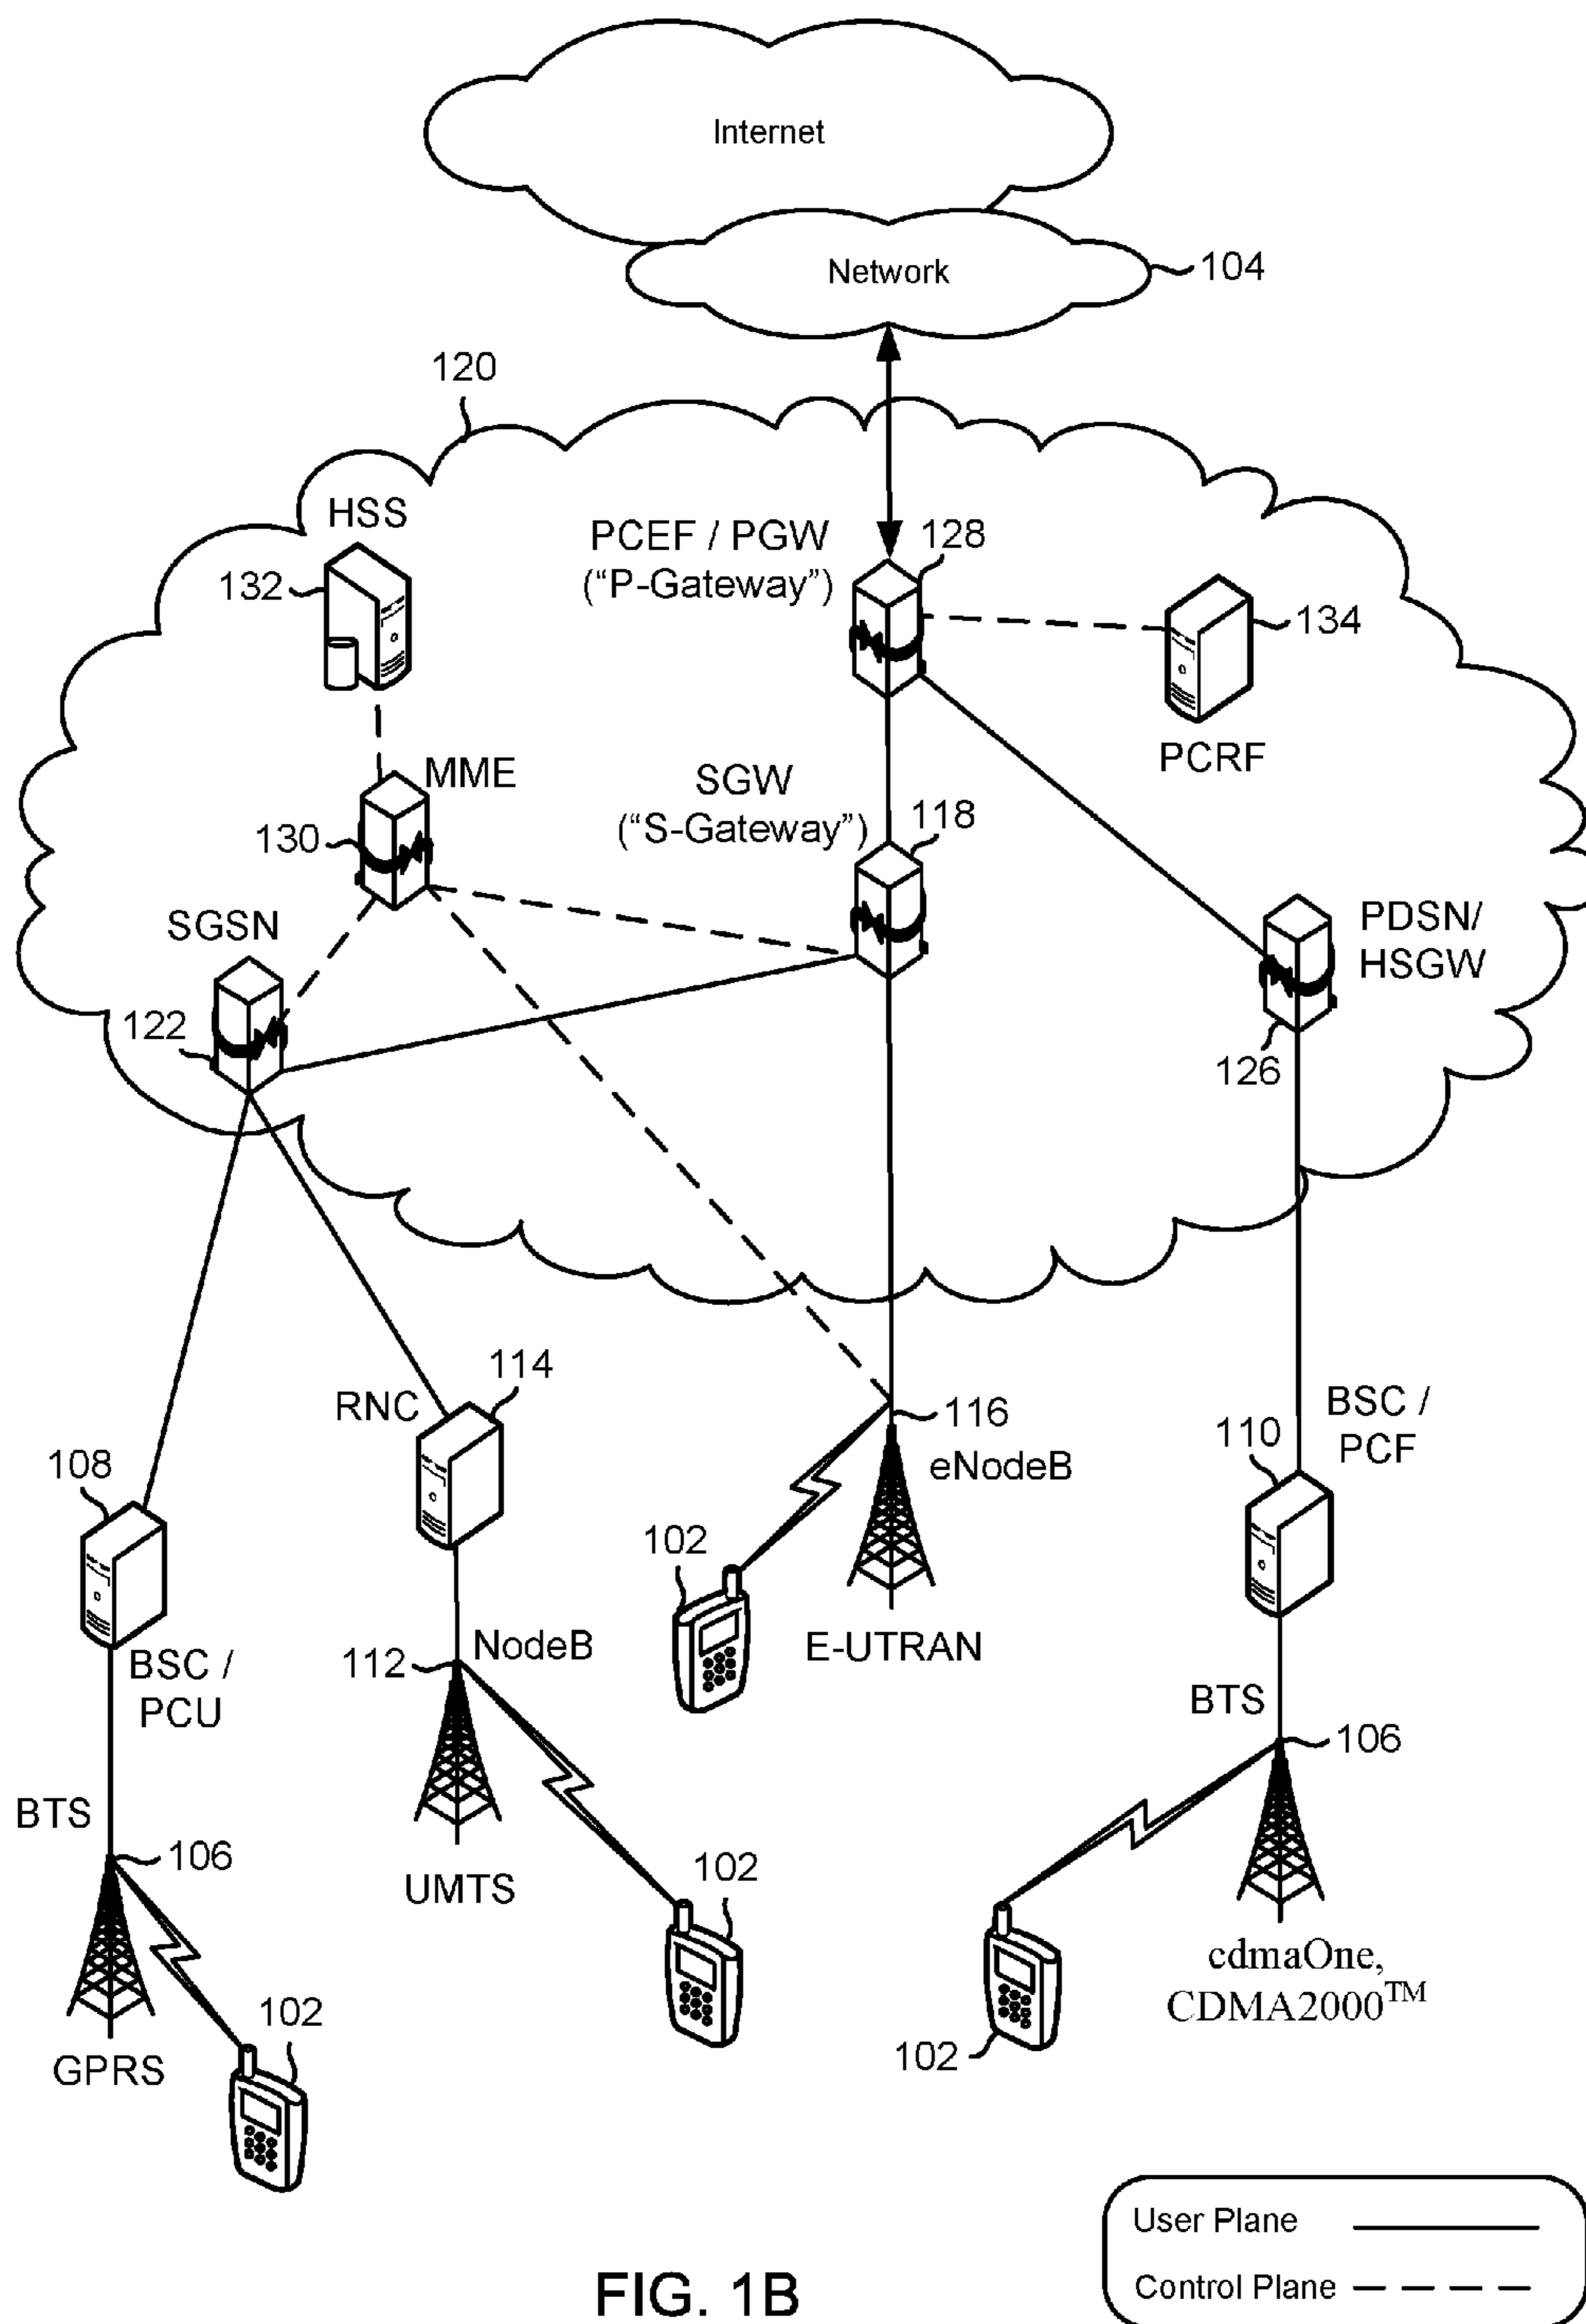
Internet

Network 104

120

HSS

132

PCEF / PGW ("P-Gateway") 128

134

PCRF

MME

130

SGW ("S-Gateway") 118

SGSN

122

PDSN/ HSGW

126

RNC 114

116 eNodeB

BSC / PCF 110

108

102

E-UTRAN

BSC / PCU

112 NodeB

BTS

106

BTS

106

UMTS

102

cdmaOne, CDMA2000$^{TM}$

102

GPRS

102

User Plane

Control Plane

FIG. 1B